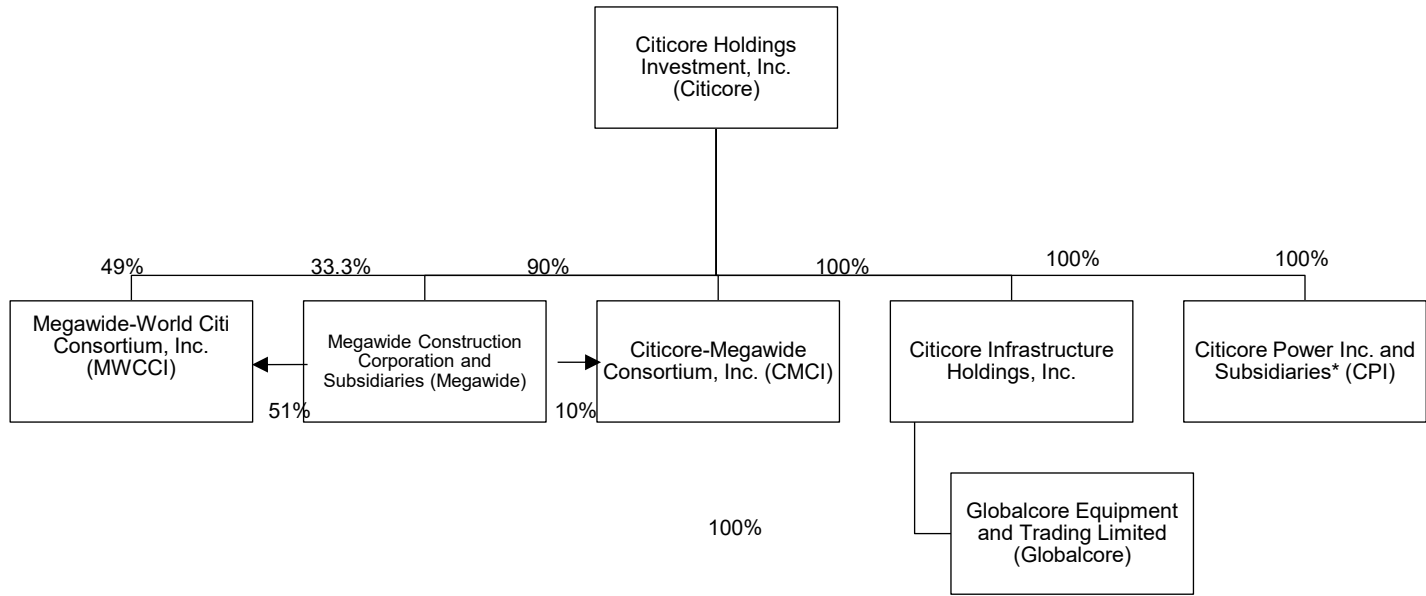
Citicore Holdings Investment, Inc. (Citicore)

49%

33.3%

90%

100%

100%

100%

Megawide-World Citi Consortium, Inc. (MWCCI)

Megawide Construction Corporation and Subsidiaries (Megawide)

Citicore-Megawide Consortium, Inc. (CMCI)

Citicore Infrastructure Holdings, Inc.

Citicore Power Inc. and Subsidiaries* (CPI)

51%

10%

100%

Globalcore Equipment and Trading Limited (Globalcore)